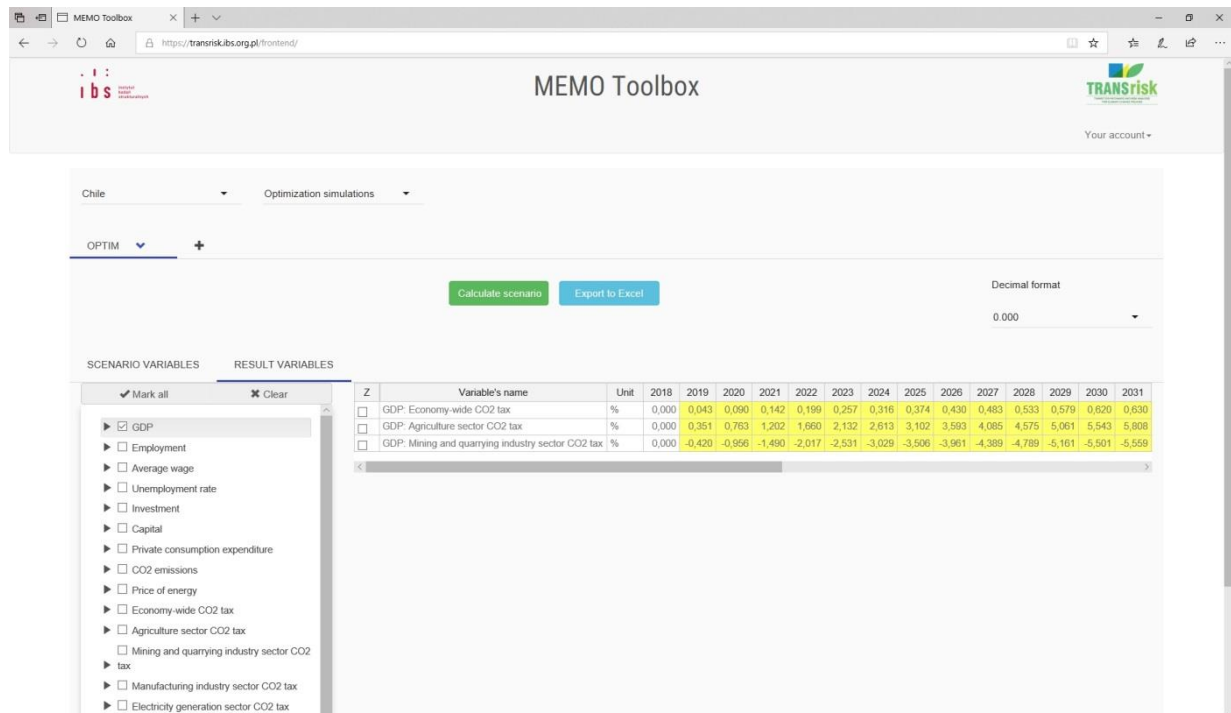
MEMO Toolbox

https://transrisk.ibs.org.pl/frontend/

ibs

MEMO Toolbox

TRANSrisk

Your account

Chile

Optimization simulations

OPTIM

Calculate scenario

Export to Excel

Decimal format

0.000

SCENARIO VARIABLES

RESULT VARIABLES

Mark all

Clear

GDP

Employment

Average wage

Unemployment rate

Investment

Capital

Private consumption expenditure

CO2 emissions

Price of energy

Economy-wide CO2 tax

Agriculture sector CO2 tax

Mining and quarrying industry sector CO2 tax

Manufacturing industry sector CO2 tax

Electricity generation sector CO2 tax

| Z | Variable's name | Unit | 2018 | 2019 | 2020 | 2021 | 2022 | 2023 | 2024 | 2025 | 2026 | 2027 | 2028 | 2029 | 2030 | 2031 |
|---|---|---|---|---|---|---|---|---|---|---|---|---|---|---|---|---|
| ☐ | GDP: Economy-wide CO2 tax | % | 0,000 | 0,043 | 0,090 | 0,142 | 0,199 | 0,257 | 0,316 | 0,374 | 0,430 | 0,483 | 0,533 | 0,579 | 0,620 | 0,630 |
| ☐ | GDP: Agriculture sector CO2 tax | % | 0,000 | 0,351 | 0,763 | 1,202 | 1,660 | 2,132 | 2,613 | 3,102 | 3,593 | 4,085 | 4,575 | 5,061 | 5,543 | 5,808 |
| ☐ | GDP: Mining and quarrying industry sector CO2 tax | % | 0,000 | -0,420 | -0,956 | -1,490 | -2,017 | -2,531 | -3,029 | -3,506 | -3,961 | -4,389 | -4,789 | -5,161 | -5,501 | -5,559 |